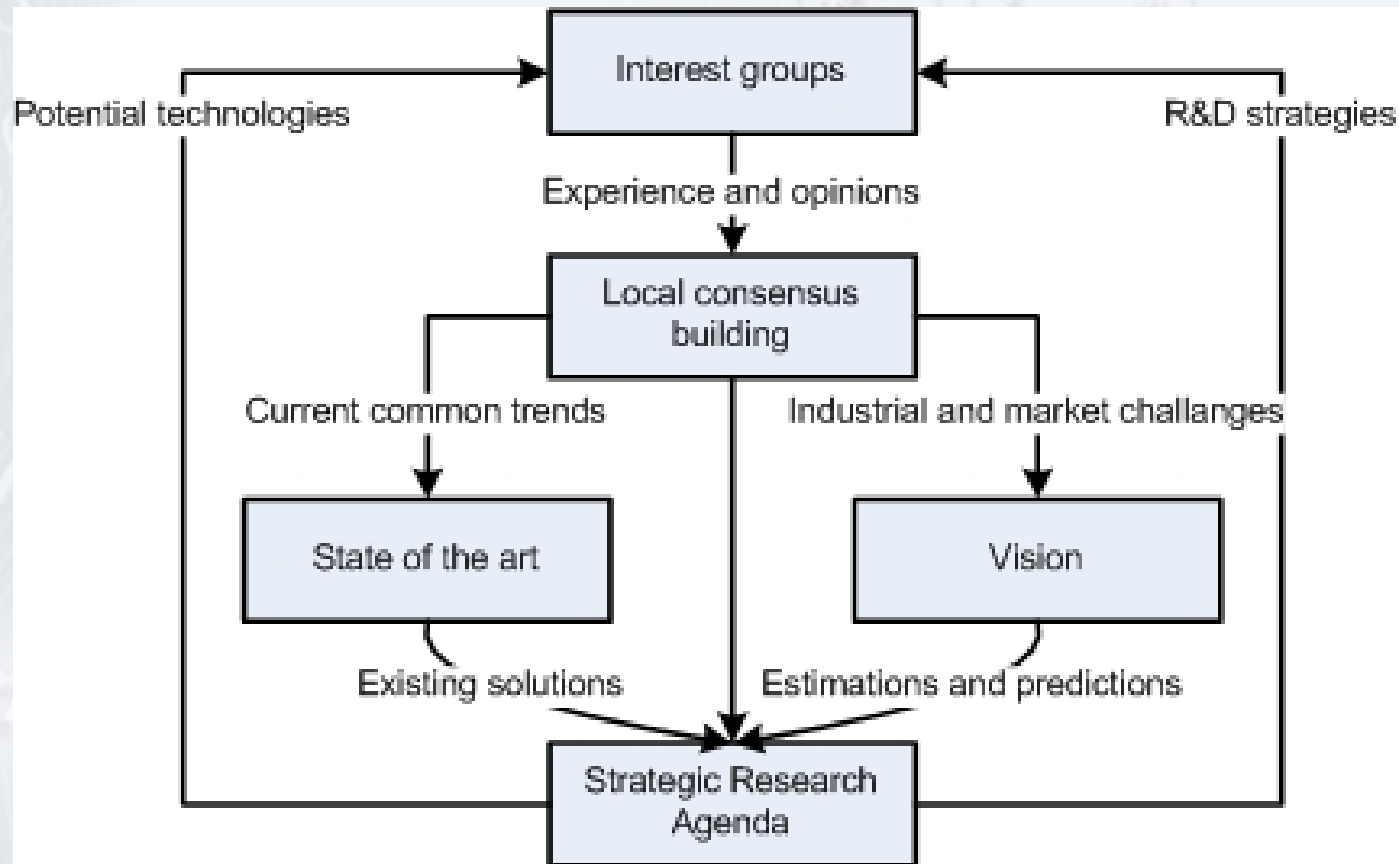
Interest groups

Potential technologies

R&D strategies

Experience and opinions

Local consensus building

Current common trends

Industrial and market challanges

State of the art

Vision

Existing solutions

Estimations and predictions

Strategic Research Agenda